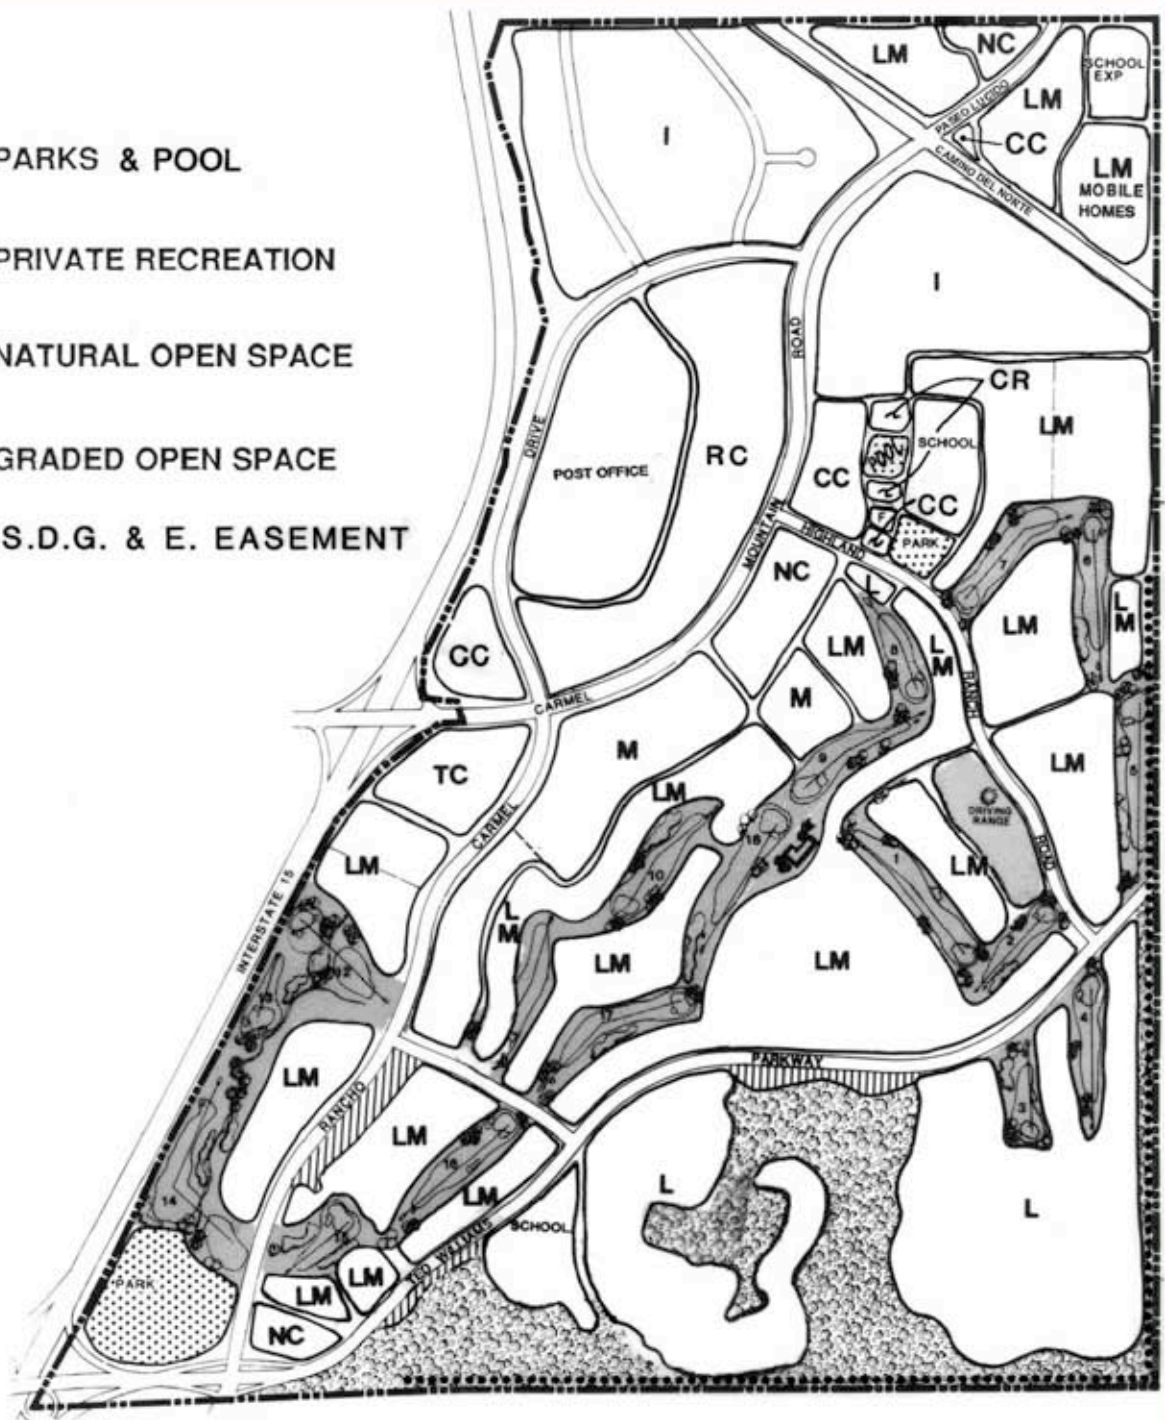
PARKS & POOL

PRIVATE RECREATION

NATURAL OPEN SPACE

GRADED OPEN SPACE

S.D.G. & E. EASEMENT

LM
NC
SCHOOL EXP
PASEO LUCIDO
LM
CC
CAMINO DEL NORTE
LM
MOBILE HOMES
I
I
ROAD
CR
LM
DRIVE
POST OFFICE
RC
CC
SCHOOL
MOUNTAIN
CC
HIGHLAND
PARK
NC
L
LM
L M
LM
L M
CC
CARMEL
M
RANCH
M
LM
TC
LM
CARMEL
DRIVING RANGE
ROAD
LM
LM
L M
LM
LM
INTERSTATE 15
PARKWAY
LM
RANCHO
LM
L
LM
SCHOOL
L
PARK
LM
LM
TED WILLIAMS
NC